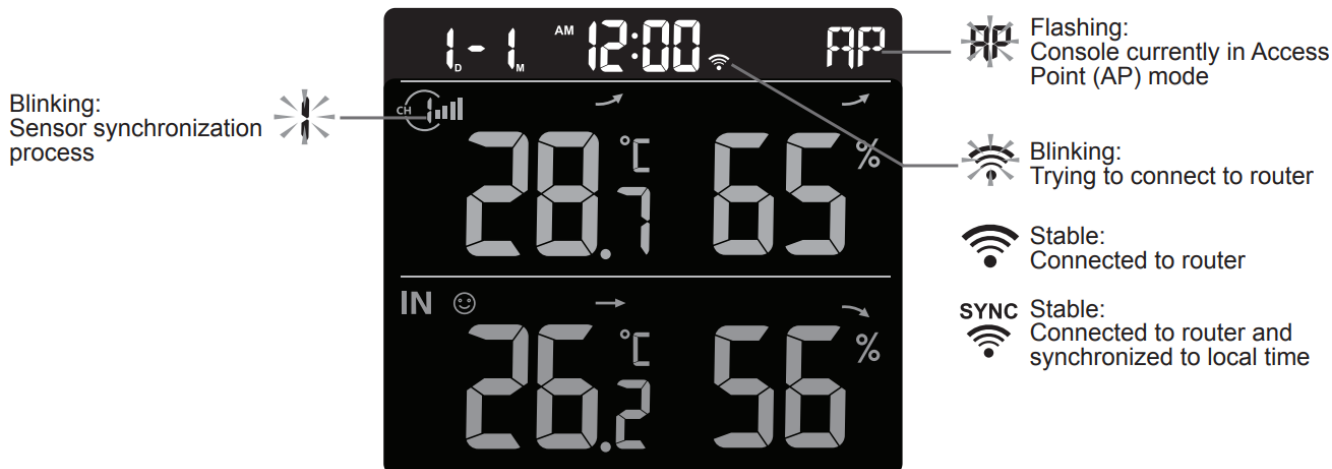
Blinking:
Sensor synchronization process

1 - 1 D M AM 12:00 AP

CH

28.7 °C 65 %

IN ☺

26.2 °C 56 %

AP Flashing:
Console currently in Access Point (AP) mode

Blinking:
Trying to connect to router

Stable:
Connected to router

SYNC Stable:
Connected to router and synchronized to local time